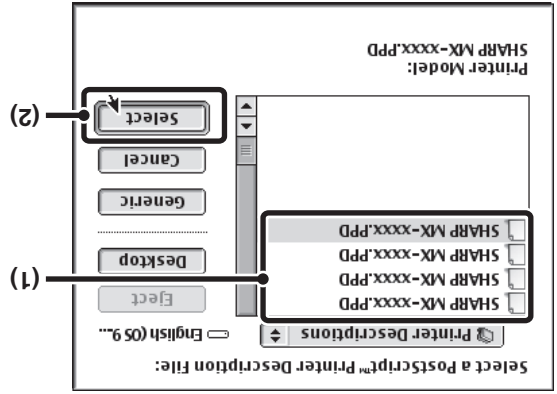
Select a PostScript™ Printer Description File:

Printer Descriptions

English (OS 9...

SHARP MX-xxxx.PPD
SHARP MX-xxxx.PPD
SHARP MX-xxxx.PPD
SHARP MX-xxxx.PPD

Eject

Desktop

Generic

Cancel

Select

Printer Model:
SHARP MX-xxxx.PPD

(1)

(2)